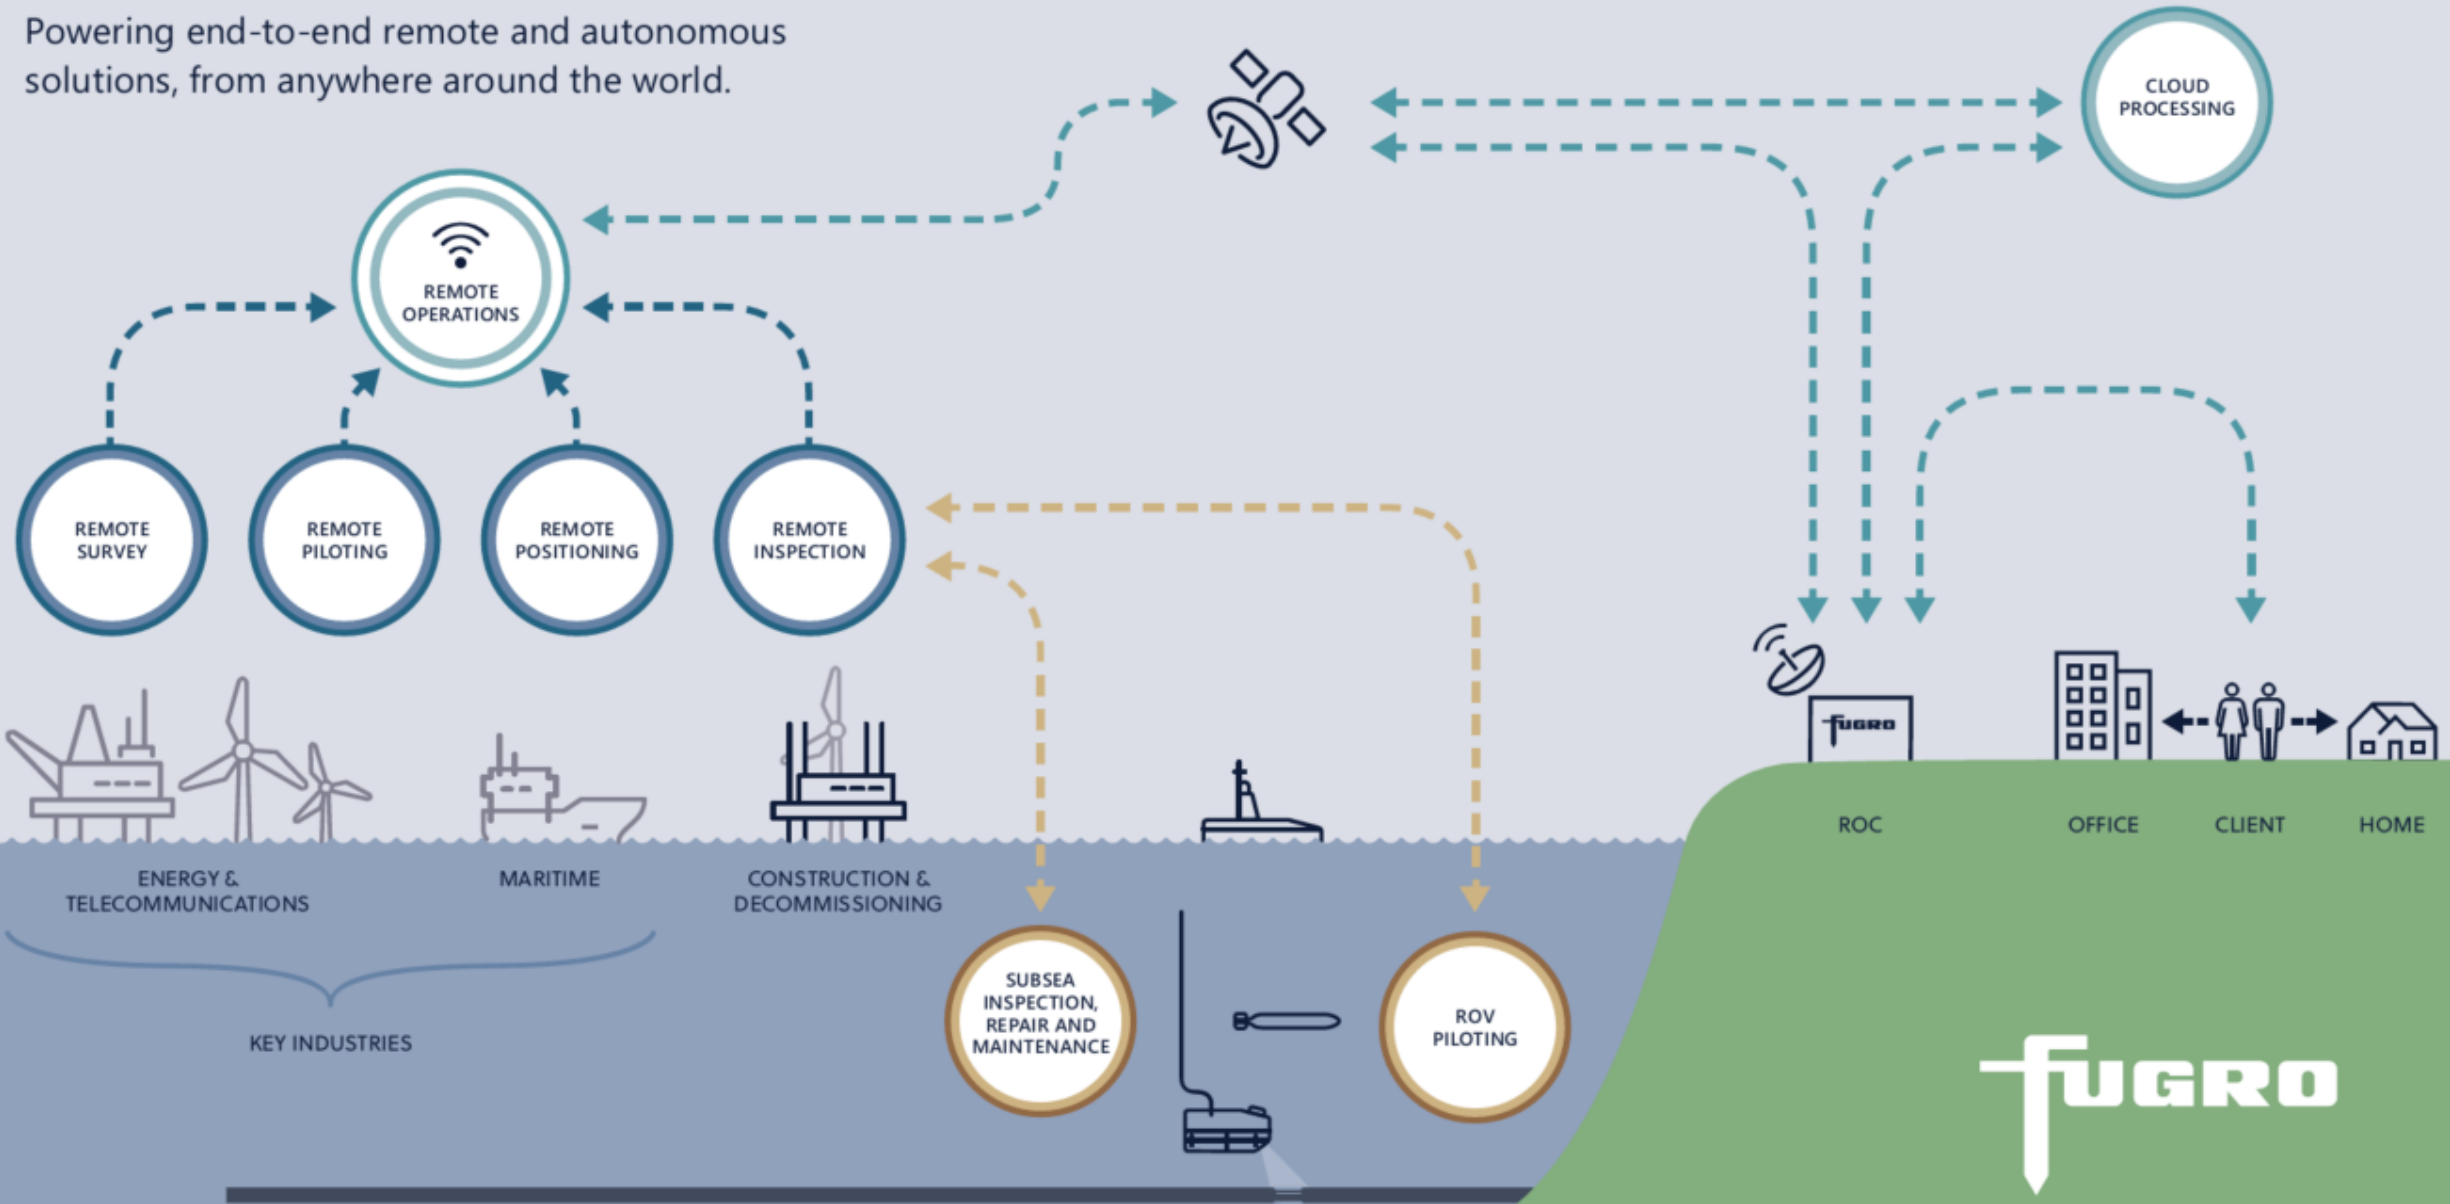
Powering end-to-end remote and autonomous solutions, from anywhere around the world.

CLOUD PROCESSING

REMOTE OPERATIONS

REMOTE SURVEY

REMOTE PILOTING

REMOTE POSITIONING

REMOTE INSPECTION

FUGRO

ROC

OFFICE

CLIENT

HOME

ENERGY & TELECOMMUNICATIONS

MARITIME

CONSTRUCTION & DECOMMISSIONING

KEY INDUSTRIES

SUBSEA INSPECTION, REPAIR AND MAINTENANCE

ROV PILOTING

FUGRO